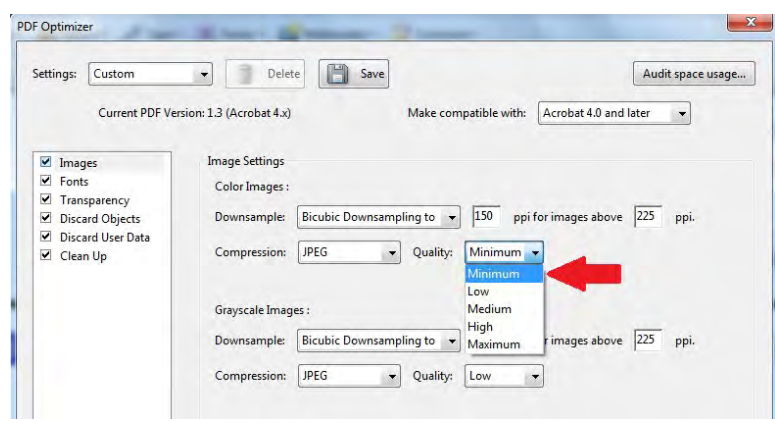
PDF Optimizer

Settings: Custom Delete Save Audit space usage...

Current PDF Version: 1.3 (Acrobat 4.x) Make compatible with: Acrobat 4.0 and later

Images
Fonts
Transparency
Discard Objects
Discard User Data
Clean Up

Image Settings

Color Images :

Downsample: Bicubic Downsampling to 150 ppi for images above 225 ppi.

Compression: JPEG Quality: Minimum

Minimum
Low
Medium
High
Maximum

Grayscale Images :

Downsample: Bicubic Downsampling to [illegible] r images above 225 ppi.

Compression: JPEG Quality: Low